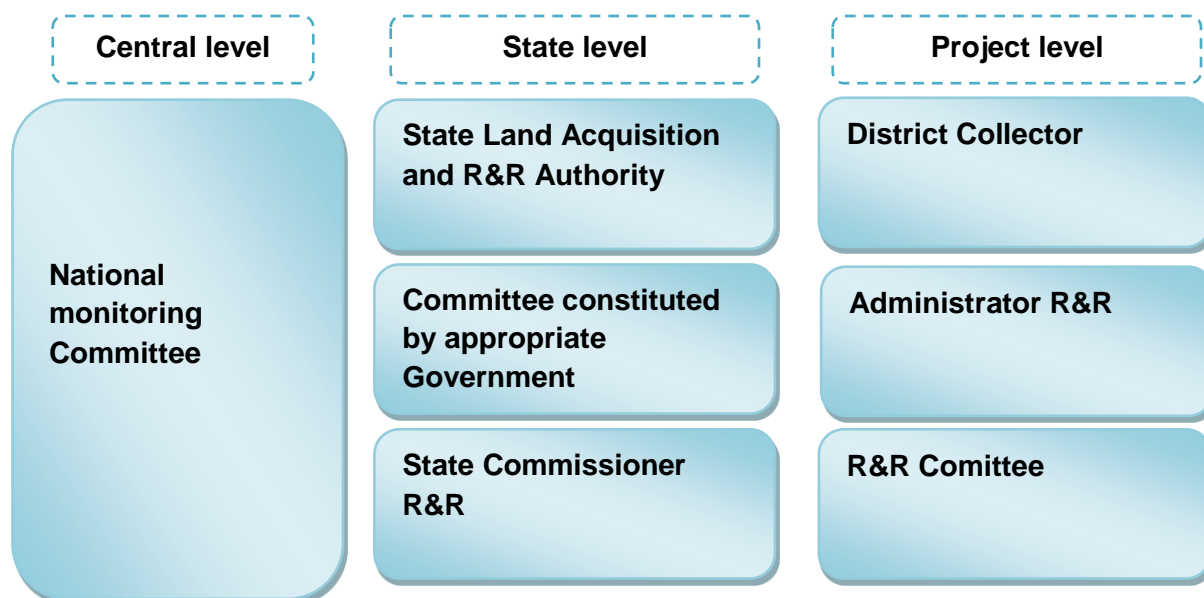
Central level

State level

Project level

National monitoring Committee

State Land Acquisition and R&R Authority

Committee constituted by appropriate Government

State Commissioner R&R

District Collector

Administrator R&R

R&R Comittee